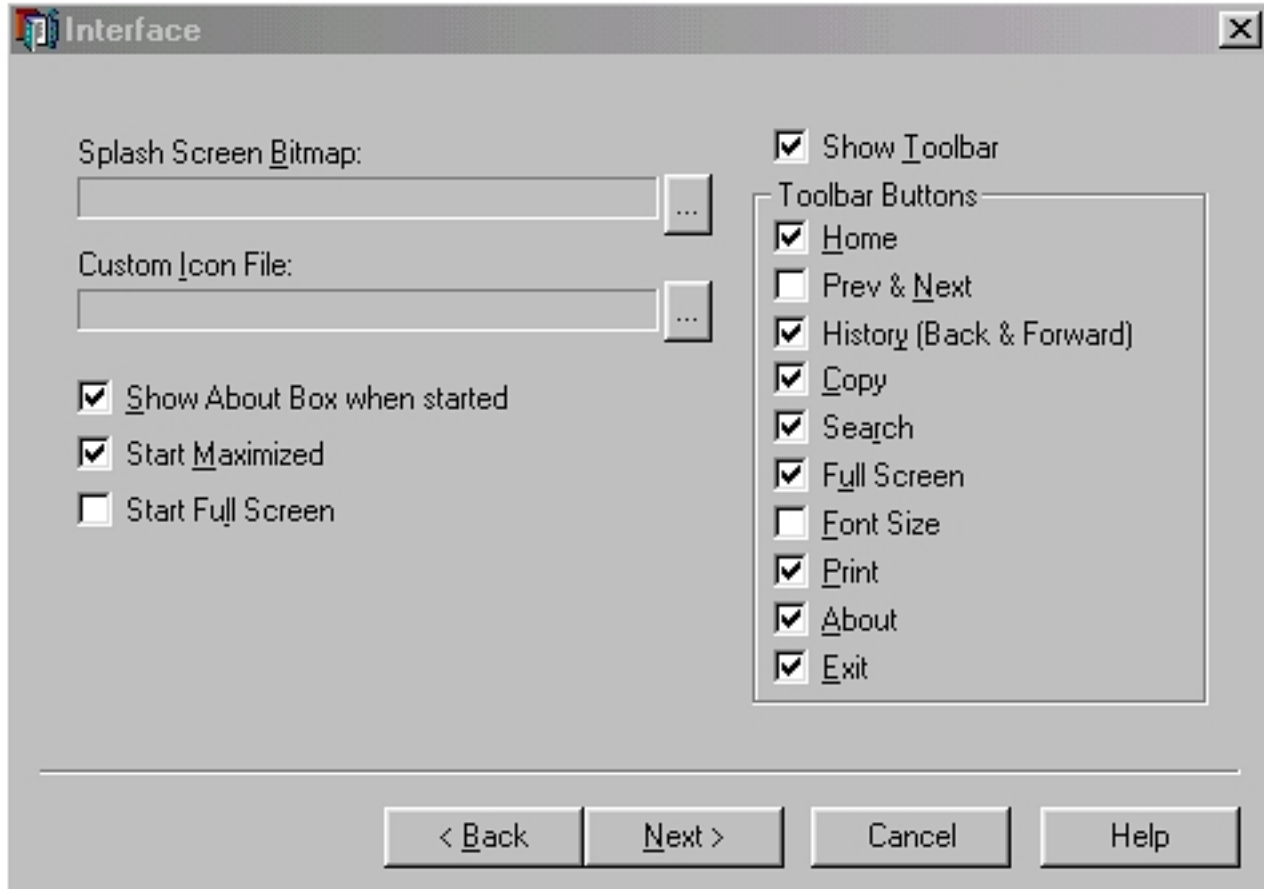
Interface

Splash Screen Bitmap:

...

Custom Icon File:

...

Show About Box when started

Start Maximized

Start Full Screen

Show Toolbar

Toolbar Buttons

Home

Prev & Next

History (Back & Forward)

Copy

Search

Full Screen

Font Size

Print

About

Exit

< Back

Next >

Cancel

Help